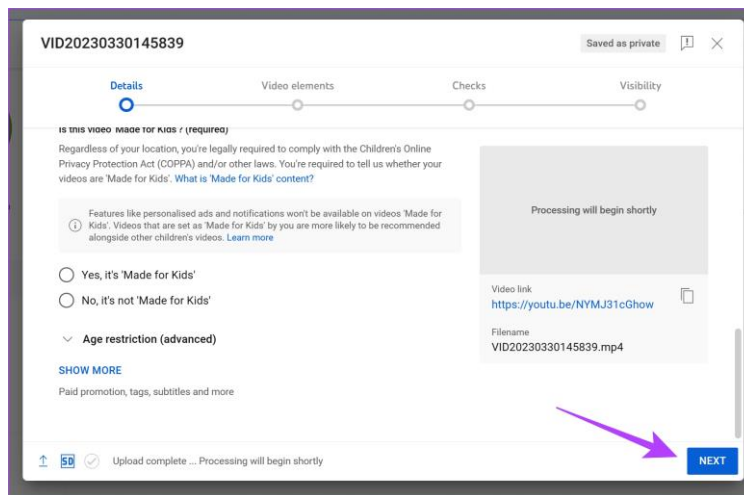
VID20230330145839

Saved as private

Details

Video elements

Checks

Visibility

Is this video 'Made for Kids'? (required)

Regardless of your location, you're legally required to comply with the Children's Online Privacy Protection Act (COPPA) and/or other laws. You're required to tell us whether your videos are 'Made for Kids'. What is 'Made for Kids' content?

Features like personalised ads and notifications won't be available on videos 'Made for Kids'. Videos that are set as 'Made for Kids' by you are more likely to be recommended alongside other children's videos. Learn more

Yes, it's 'Made for Kids'

No, it's not 'Made for Kids'

Age restriction (advanced)

SHOW MORE

Paid promotion, tags, subtitles and more

Processing will begin shortly

Video link
https://youtu.be/NYMJ31cGhow

Filename
VID20230330145839.mp4

SD

Upload complete ... Processing will begin shortly

NEXT